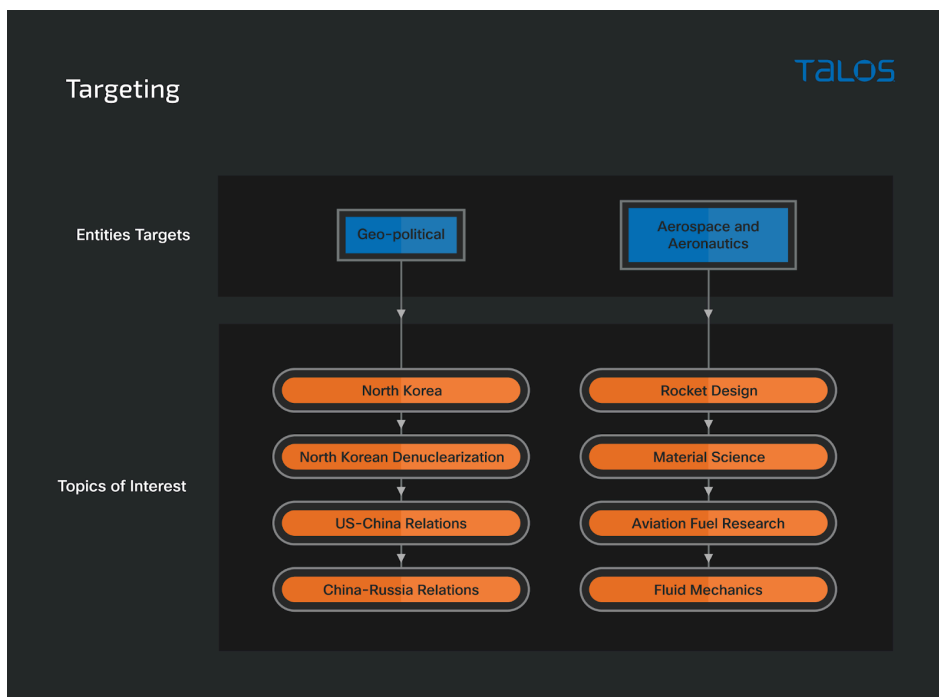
Targeting

TALOS

Entities Targets

Geo-political

Aerospace and Aeronautics

Topics of Interest

North Korea

North Korean Denuclearization

US-China Relations

China-Russia Relations

Rocket Design

Material Science

Aviation Fuel Research

Fluid Mechanics